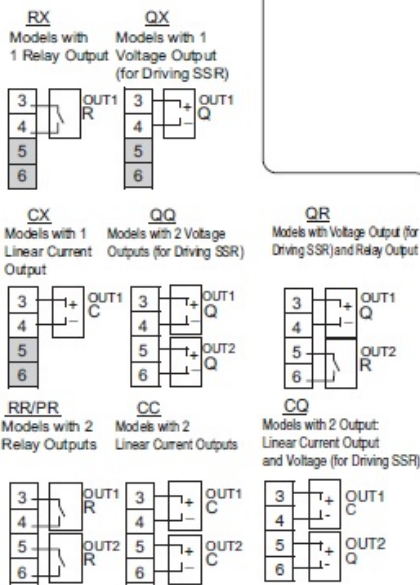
RX
Models with 1 Relay Output

QX
Models with 1 Voltage Output (for Driving SSR)

3
4
5
6
OUT1
R

3
4
5
6
+
-
OUT1
Q

CX
Models with 1 Linear Current Output

3
4
5
6
+
-
OUT1
C

QQ
Models with 2 Voltage Outputs (for Driving SSR)

3
4
5
6
+
-
OUT1
Q
+
-
OUT2
Q

QR
Models with Voltage Output (for Driving SSR) and Relay Output

3
4
5
6
+
-
OUT1
Q
OUT2
R

RR/PR
Models with 2 Relay Outputs

3
4
5
6
OUT1
R
OUT2
R

CC
Models with 2 Linear Current Outputs

3
4
5
6
+
-
OUT1
C
+
-
OUT2
C

CQ
Models with 2 Output: Linear Current Output and Voltage (for Driving SSR)

3
4
5
6
+
-
OUT1
C
+
-
OUT2
Q